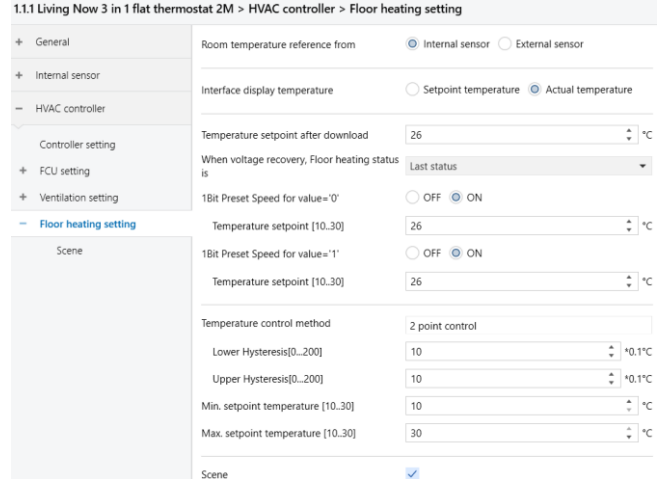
1.1.1 Living Now 3 in 1 flat thermostat 2M > HVAC controller > Floor heating setting

+ General

+ Internal sensor

− HVAC controller

Controller setting

+ FCU setting

+ Ventilation setting

− Floor heating setting

Scene

Room temperature reference from | Internal sensor | External sensor

Interface display temperature | Setpoint temperature | Actual temperature

Temperature setpoint after download | 26 | °C

When voltage recovery, Floor heating status is | Last status

1Bit Preset Speed for value='0' | OFF | ON

Temperature setpoint [10..30] | 26 | °C

1Bit Preset Speed for value='1' | OFF | ON

Temperature setpoint [10..30] | 26 | °C

Temperature control method | 2 point control

Lower Hysteresis[0...200] | 10 | *0.1°C

Upper Hysteresis[0...200] | 10 | *0.1°C

Min. setpoint temperature [10..30] | 10 | °C

Max. setpoint temperature [10..30] | 30 | °C

Scene | ✓